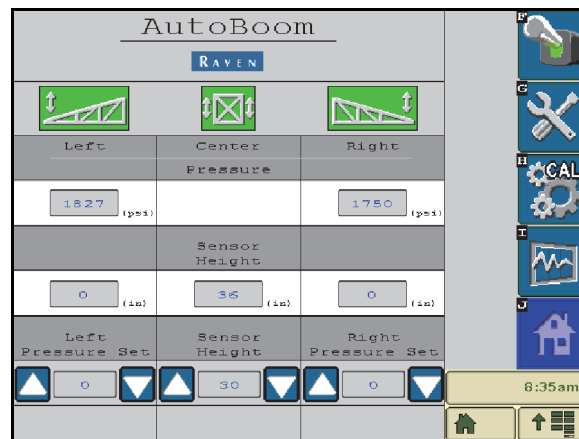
AutoBoom

RAVEN

| Left | Center | Right |
|---|---|---|
| | Pressure | |
| 1827 (psi) | | 1750 (psi) |
| | Sensor Height | |
| 0 (in) | 36 (in) | 0 (in) |
| Left Pressure Set | Sensor Height | Right Pressure Set |
| 0 | 30 | 0 |

F

G

H

CAL

I

J

8:35am